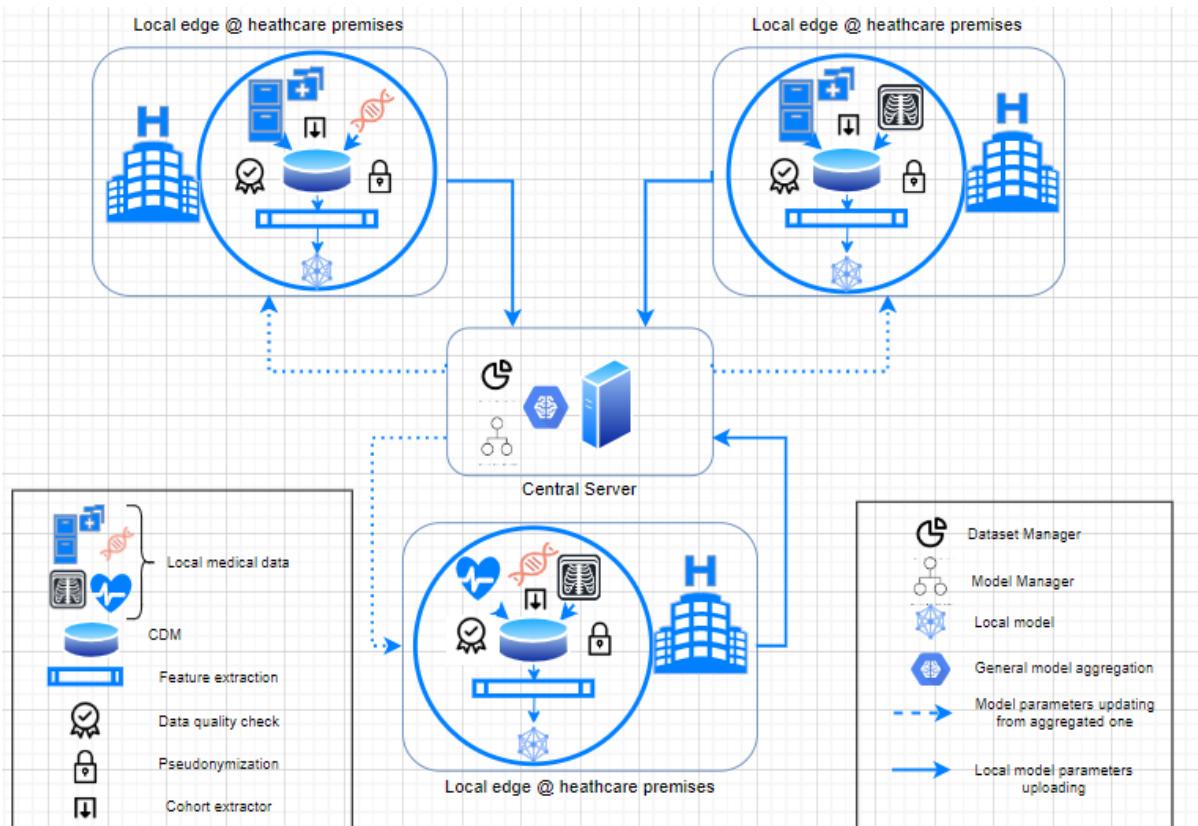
Local edge @ heathcare premises

Local edge @ heathcare premises

Central Server

Local edge @ heathcare premises

Local medical data

CDM

Feature extraction

Data quality check

Pseudonymization

Cohort extractor

Dataset Manager

Model Manager

Local model

General model aggregation

Model parameters updating from aggregated one

Local model parameters uploading